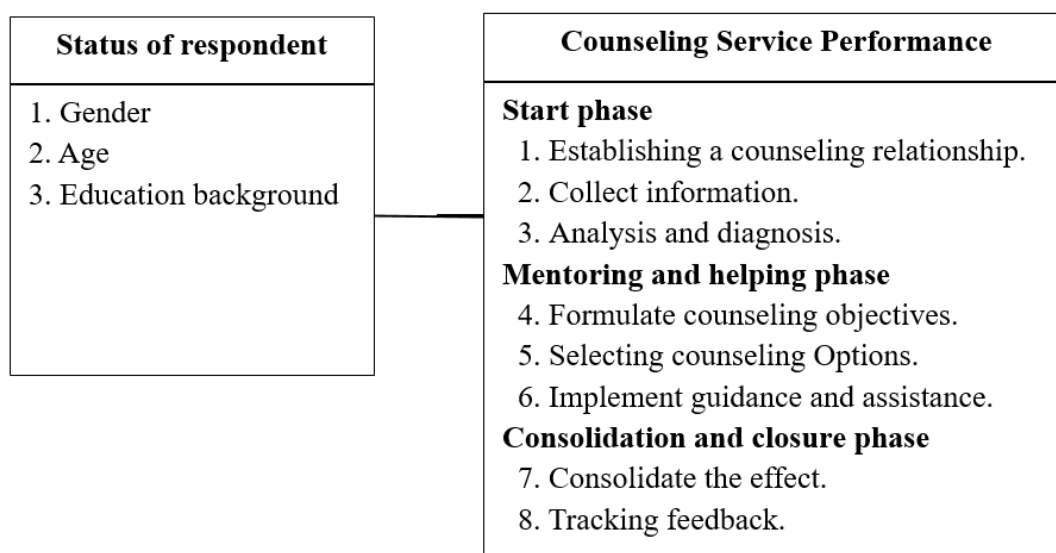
Status of respondent

1. Gender
2. Age
3. Education background

Counseling Service Performance

Start phase
1. Establishing a counseling relationship.
2. Collect information.
3. Analysis and diagnosis.

Mentoring and helping phase
4. Formulate counseling objectives.
5. Selecting counseling Options.
6. Implement guidance and assistance.

Consolidation and closure phase
7. Consolidate the effect.
8. Tracking feedback.